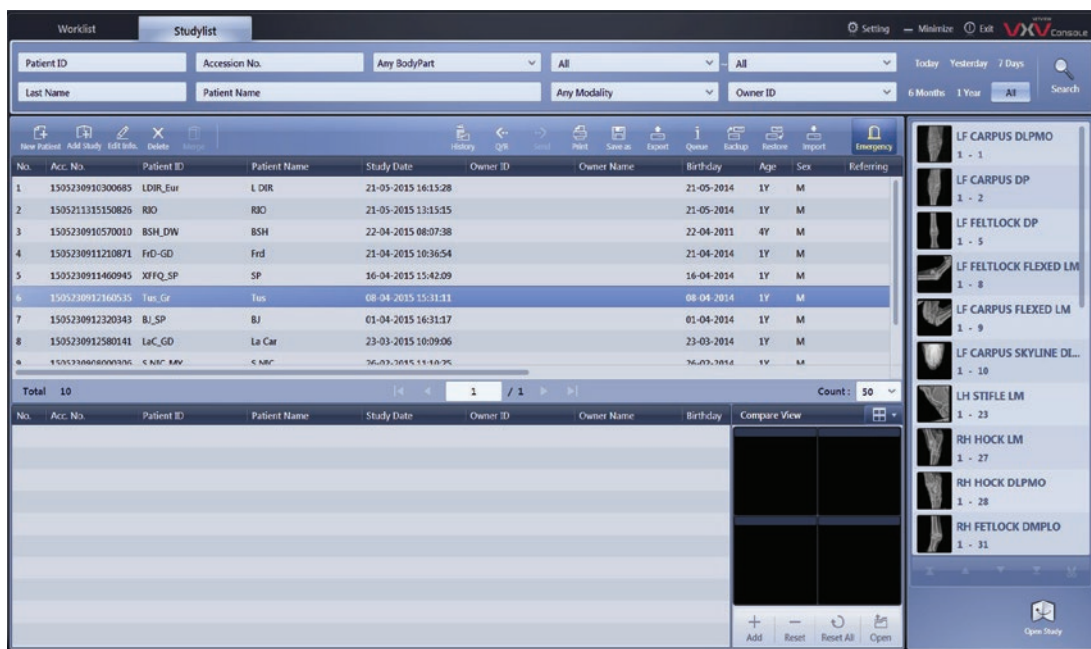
Worklist Studylist

Setting — Minimize Exit VXV Console

Patient ID
Accession No.
Any BodyPart
All
All
Today Yesterday 7 Days
Last Name
Patient Name
Any Modality
Owner ID
6 Months 1 Year All
Search

New Patient Add Study Edit Info. Delete Merge History Q/R Send Print Save as Export Queue Backup Restore Import Emergency

| No. | Acc. No. | Patient ID | Patient Name | Study Date | Owner ID | Owner Name | Birthday | Age | Sex | Referring |
|---|---|---|---|---|---|---|---|---|---|---|
| 1 | 1505230910300685 | LDIR_Eur | L DIR | 21-05-2015 16:15:28 | | | 21-05-2014 | 1Y | M | |
| 2 | 1505211315150826 | RIO | RIO | 21-05-2015 13:15:15 | | | 21-05-2014 | 1Y | M | |
| 3 | 1505230910570010 | BSH_DW | BSH | 22-04-2015 08:07:38 | | | 22-04-2011 | 4Y | M | |
| 4 | 1505230911210871 | FrD-GD | Frd | 21-04-2015 10:36:54 | | | 21-04-2014 | 1Y | M | |
| 5 | 1505230911460945 | XFFQ_SP | SP | 16-04-2015 15:42:09 | | | 16-04-2014 | 1Y | M | |
| 6 | 1505230912160535 | Tus_Gr | Tus | 08-04-2015 15:31:11 | | | 08-04-2014 | 1Y | M | |
| 7 | 1505230912320343 | BJ_SP | BJ | 01-04-2015 16:31:17 | | | 01-04-2014 | 1Y | M | |
| 8 | 1505230912580141 | LaC_GD | La Car | 23-03-2015 10:09:06 | | | 23-03-2014 | 1Y | M | |
| 9 | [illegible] | S NIC MY | S NIC | 26-02-2015 11:10:25 | | | 26-02-2014 | 1Y | M | |

Total 10
1 / 1
Count: 50

| No. | Acc. No. | Patient ID | Patient Name | Study Date | Owner ID | Owner Name | Birthday |
|---|---|---|---|---|---|---|---|

Compare View

Add Reset Reset All Open

LF CARPUS DLPMO
1 - 1
LF CARPUS DP
1 - 2
LF FELTLOCK DP
1 - 5
LF FELTLOCK FLEXED LM
1 - 8
LF CARPUS FLEXED LM
1 - 9
LF CARPUS SKYLINE DL...
1 - 10
LH STIFLE LM
1 - 23
RH HOCK LM
1 - 27
RH HOCK DLPMO
1 - 28
RH FETLOCK DMPLO
1 - 31

Open Study